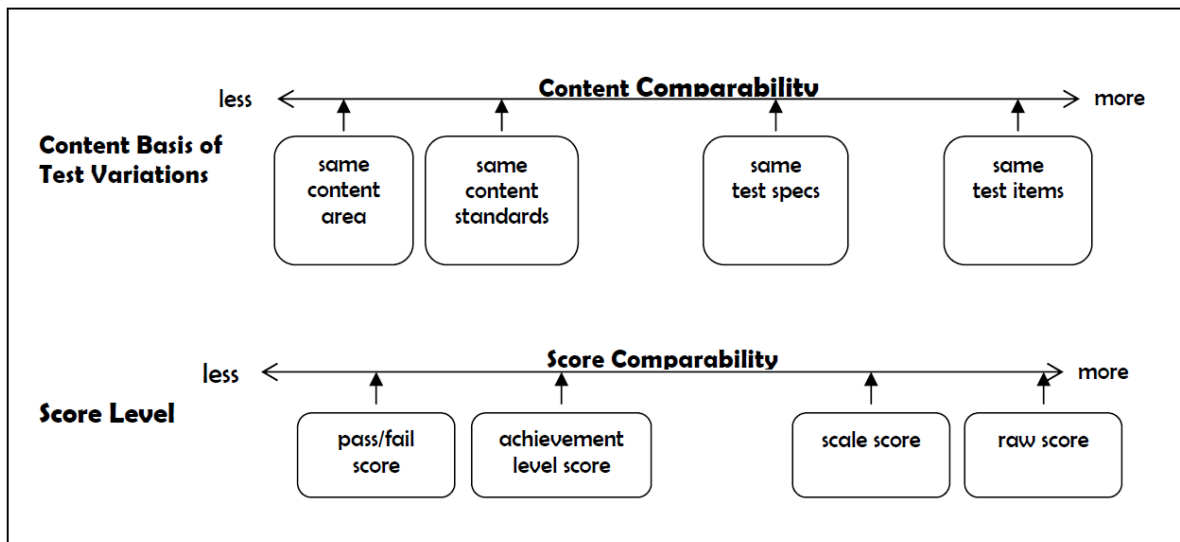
Content Comparability

less

more

Content Basis of Test Variations

same content area

same content standards

same test specs

same test items

Score Comparability

less

more

Score Level

pass/fail score

achievement level score

scale score

raw score